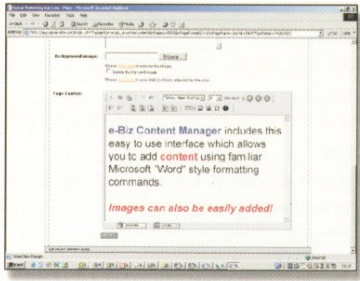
e-Biz Content Manager includes this easy to use interface which allows you to add content using familiar Microsoft "Word" style formatting commands.

Images can also be easily added!

Background Image:

Browse...

Delete Background Image

Page Content:

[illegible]